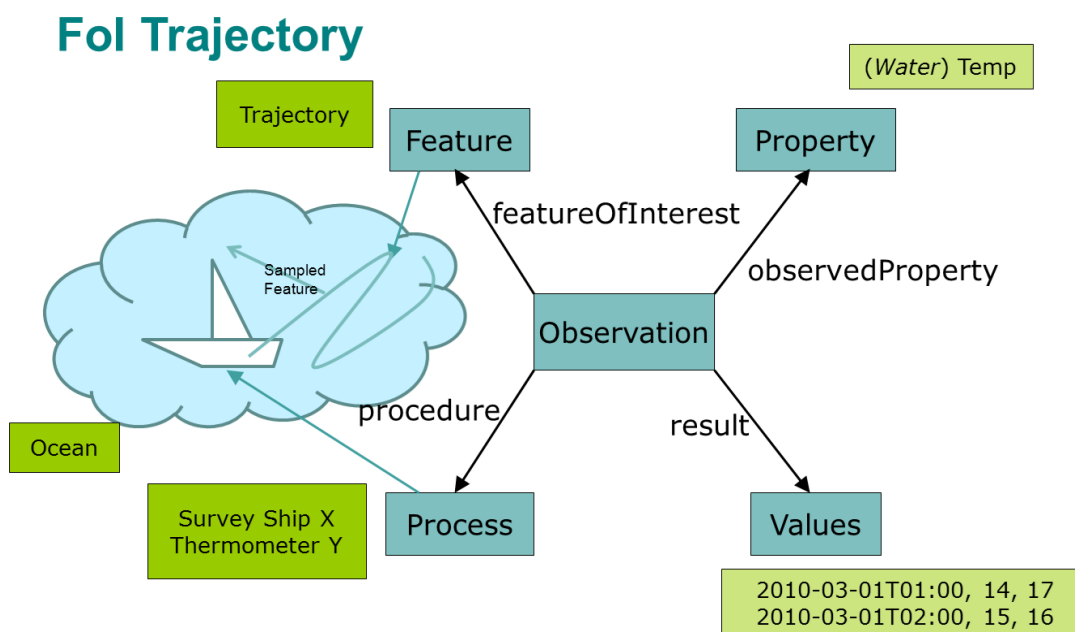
FoI Trajectory

(*Water*) Temp

Trajectory

Feature

Property

featureOfInterest

Sampled Feature

observedProperty

Observation

procedure

result

Ocean

Survey Ship X
Thermometer Y

Process

Values

2010-03-01T01:00, 14, 17
2010-03-01T02:00, 15, 16